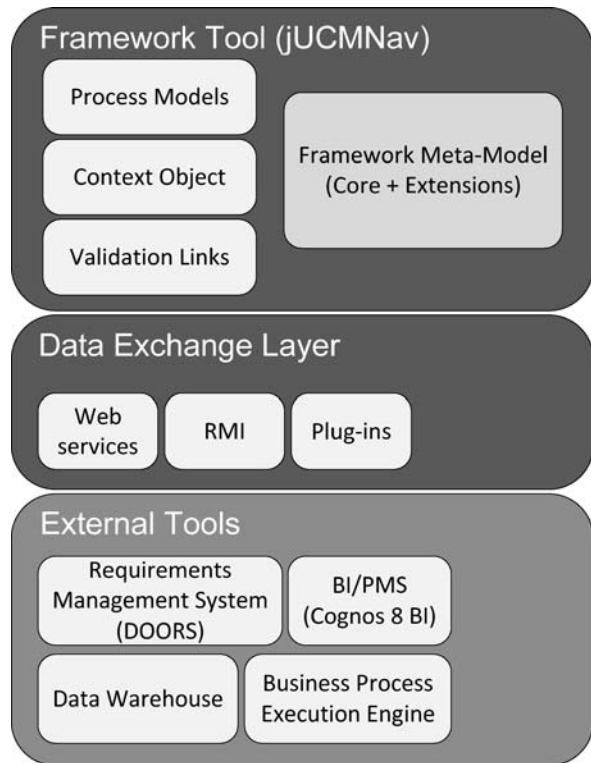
Framework Tool (jUCMNav)

Process Models

Context Object

Validation Links

Framework Meta-Model (Core + Extensions)

Data Exchange Layer

Web services

RMI

Plug-ins

External Tools

Requirements Management System (DOORS)

BI/PMS (Cognos 8 BI)

Data Warehouse

Business Process Execution Engine